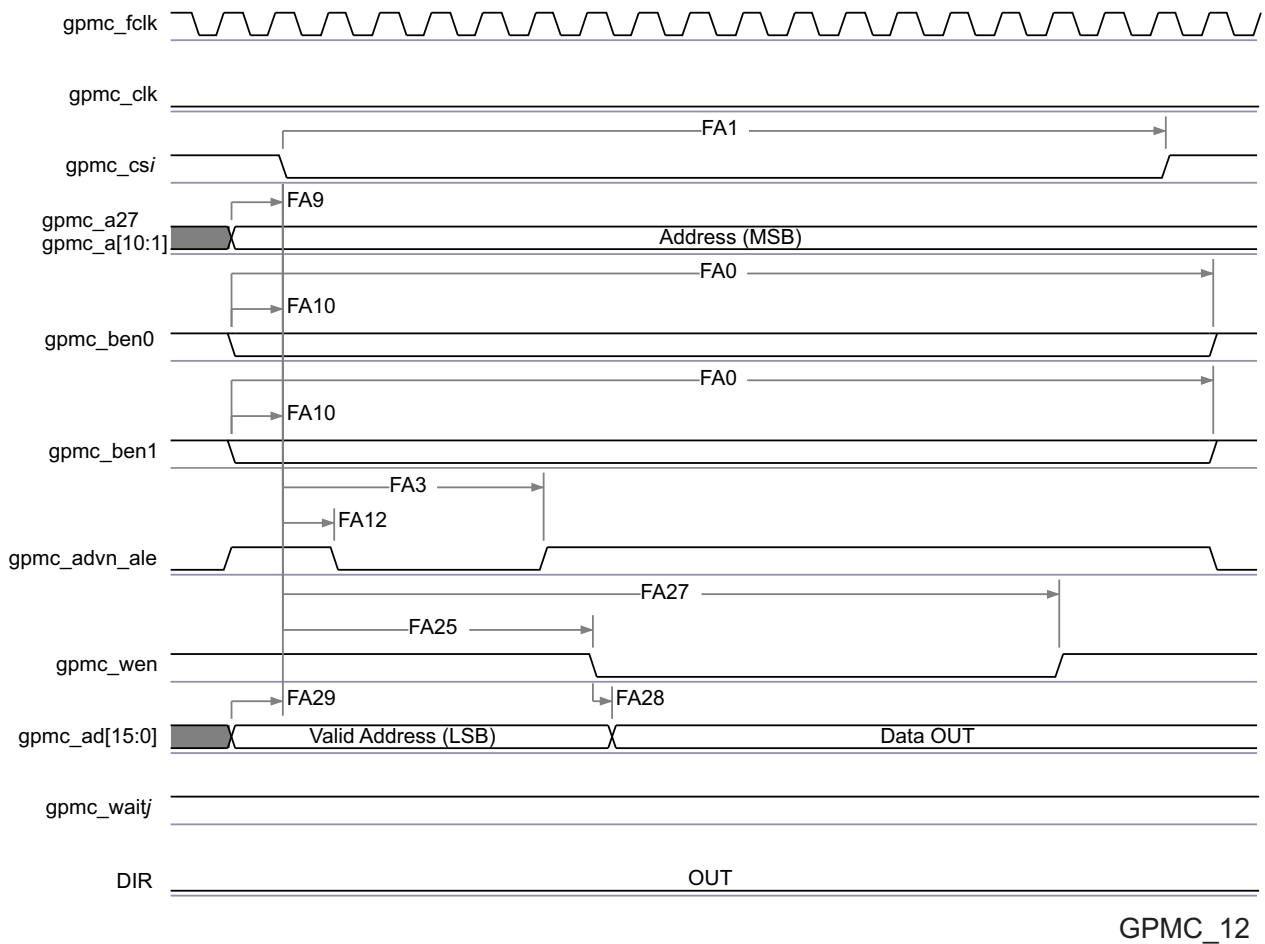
gpmc_fclk

gpmc_clk

gpmc_cs*i*

FA1

gpmc_a27
gpmc_a[10:1]

FA9

Address (MSB)

FA0

FA10

gpmc_ben0

FA0

FA10

gpmc_ben1

FA3

FA12

gpmc_advn_ale

FA27

FA25

gpmc_wen

FA29

FA28

gpmc_ad[15:0]

Valid Address (LSB)

Data OUT

gpmc_wait*j*

DIR

OUT

GPMC_12